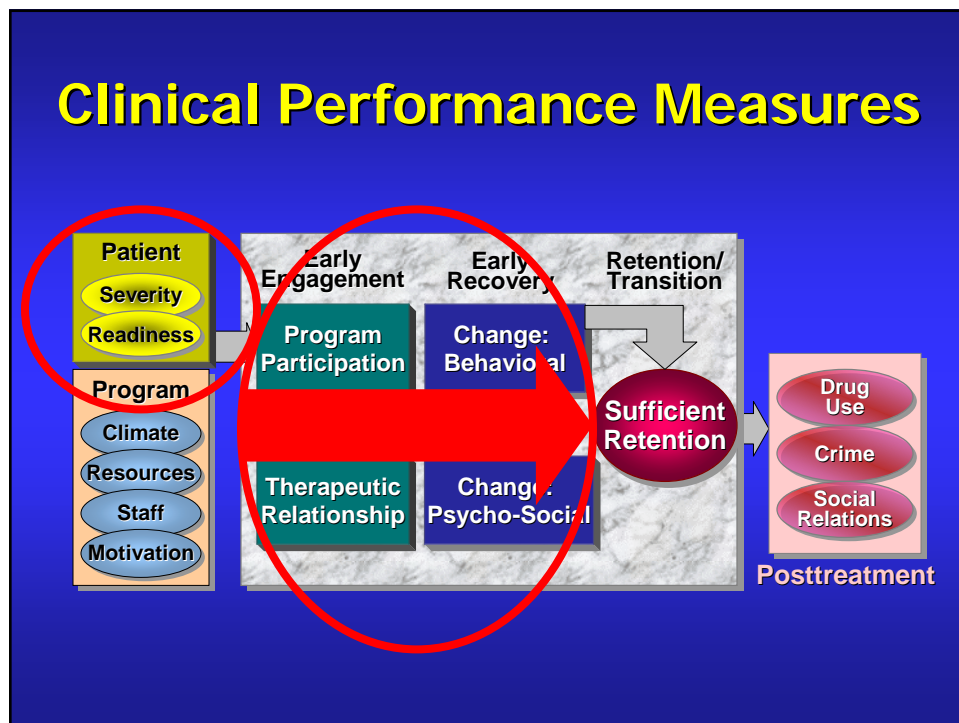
Clinical Performance Measures

Patient
Severity
Readiness

Program
Climate
Resources
Staff
Motivation

Early Engagement
Program Participation
Therapeutic Relationship

Early Recovery
Change: Behavioral
Change: Psycho-Social

Retention/ Transition
Sufficient Retention

Drug Use
Crime
Social Relations
Posttreatment